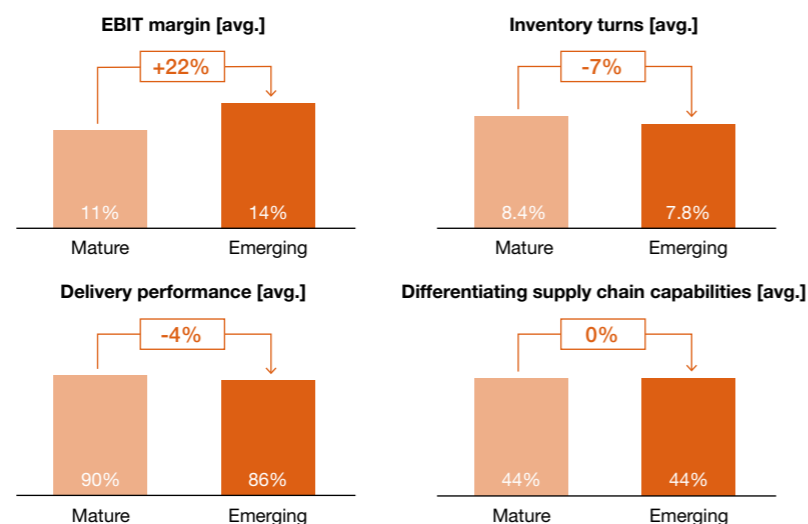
EBIT margin [avg.]

+22%

11%

14%

Mature

Emerging

Inventory turns [avg.]

-7%

8.4%

7.8%

Mature

Emerging

Delivery performance [avg.]

-4%

90%

86%

Mature

Emerging

Differentiating supply chain capabilities [avg.]

0%

44%

44%

Mature

Emerging